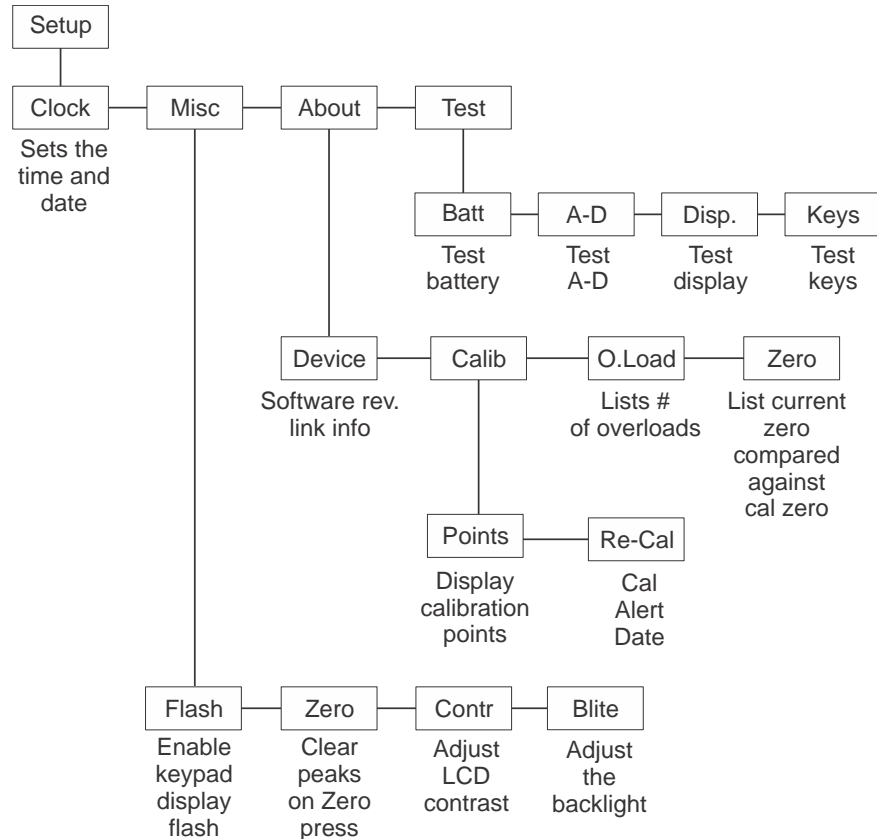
Setup

Clock
Sets the time and date

Misc

About

Test

Batt
Test battery

A-D
Test A-D

Disp.
Test display

Keys
Test keys

Device
Software rev. link info

Calib

O.Load
Lists # of overloads

Zero
List current zero compared against cal zero

Points
Display calibration points

Re-Cal
Cal Alert Date

Flash
Enable keypad display flash

Zero
Clear peaks on Zero press

Contr
Adjust LCD contrast

Blite
Adjust the backlight